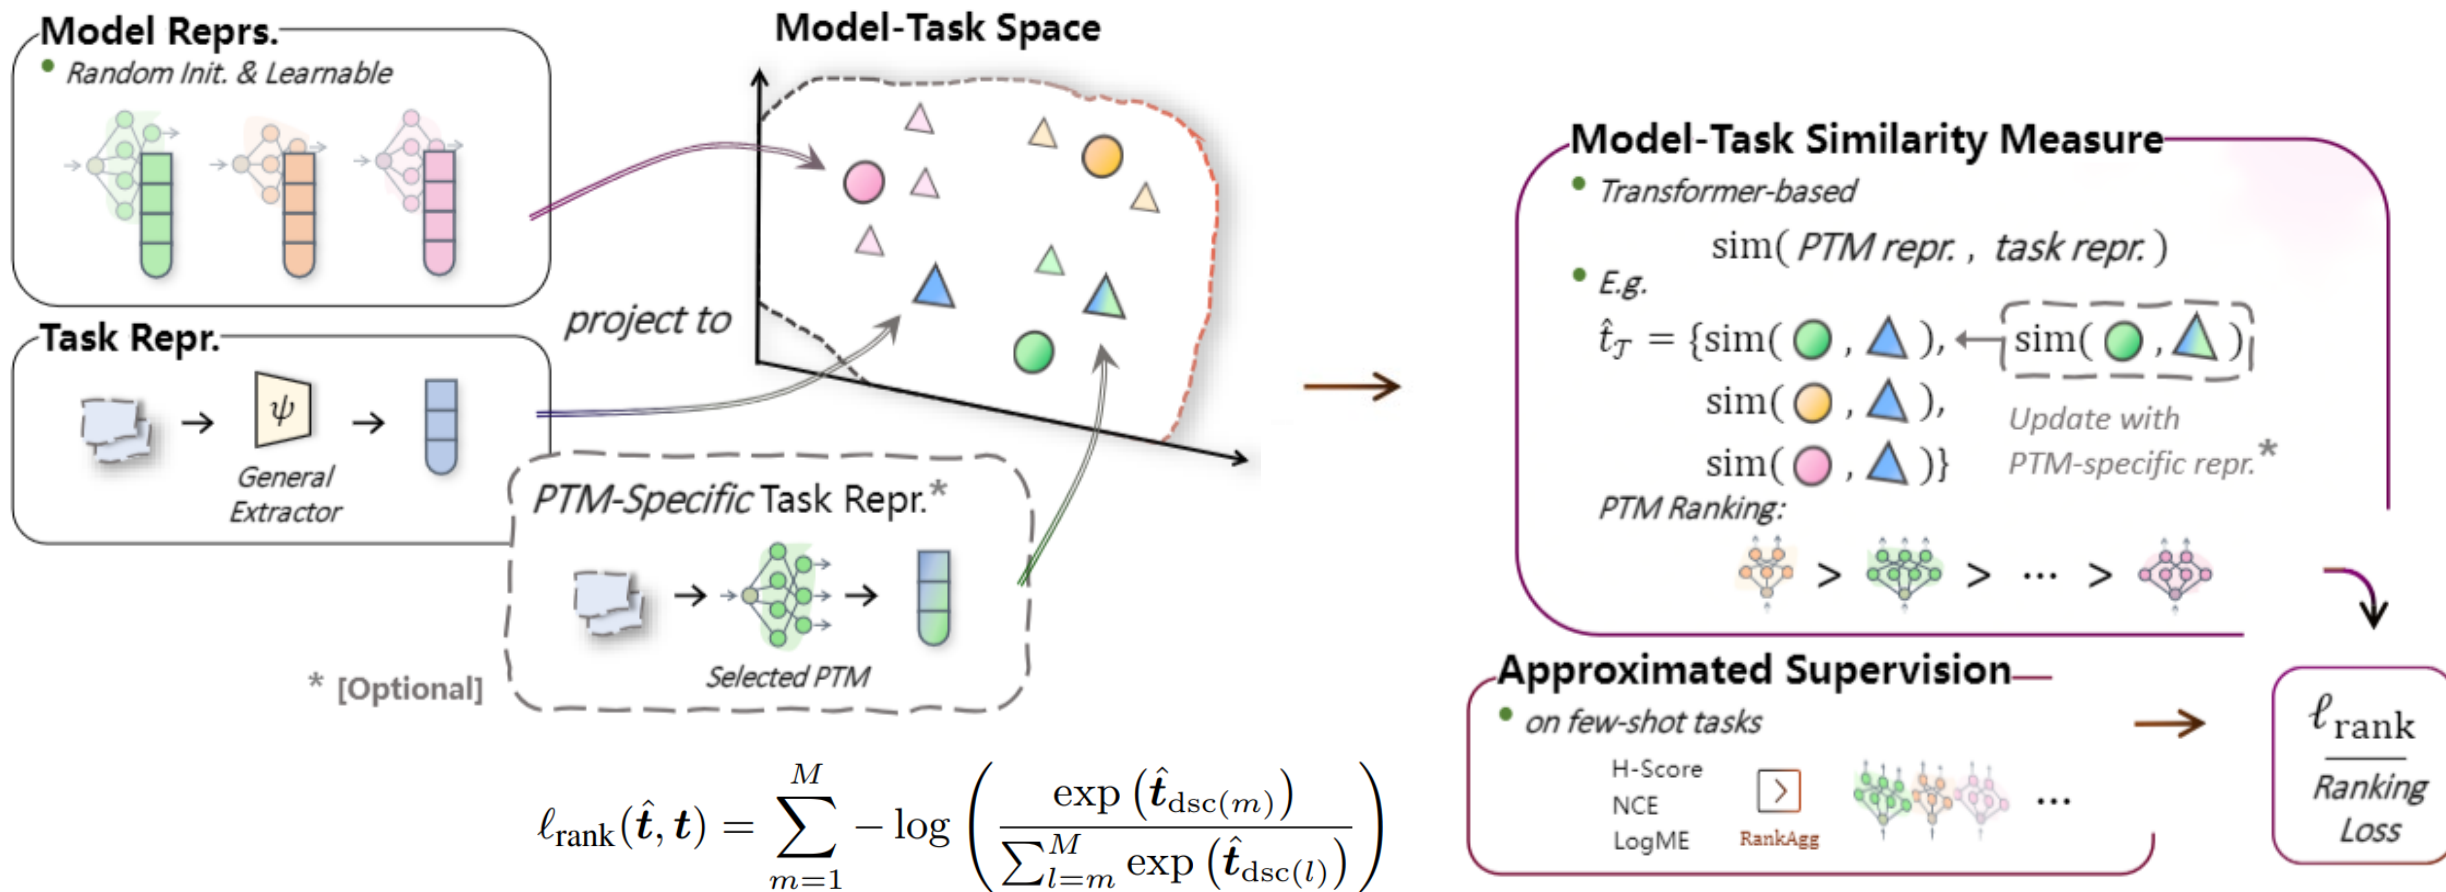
Model Reprs.
Random Init. & Learnable

Model-Task Space

project to

Task Repr.
$\psi$
General Extractor

PTM-Specific Task Repr.*
Selected PTM

* [Optional]

Model-Task Similarity Measure
Transformer-based
sim( PTM repr. , task repr. )
E.g.
$\hat{t}_{\mathcal{T}}$ = {sim( , ), ← sim( , )
sim( , ),
sim( , )}
Update with PTM-specific repr.*
PTM Ranking:
> > ··· >

Approximated Supervision
on few-shot tasks
H-Score
NCE
LogME
RankAgg
···

$\ell_{\text{rank}}$
Ranking Loss

$\ell_{\text{rank}}(\hat{\boldsymbol{t}}, \boldsymbol{t}) = \sum_{m=1}^{M} -\log\left(\frac{\exp\left(\hat{\boldsymbol{t}}_{\text{dsc}(m)}\right)}{\sum_{l=m}^{M}\exp\left(\hat{\boldsymbol{t}}_{\text{dsc}(l)}\right)}\right)$